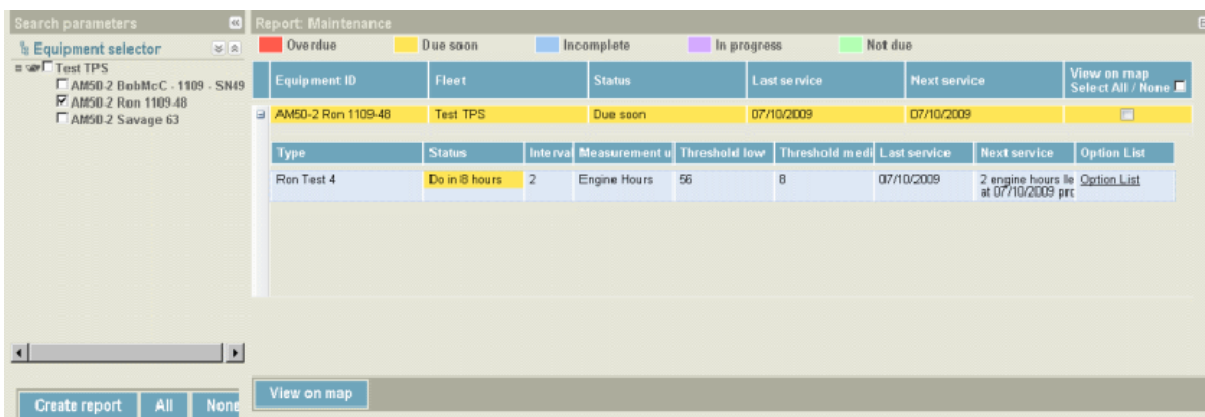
Search parameters

Equipment selector

Test TPS
AM50-2 BobMcC - 1109 - SN49
AM50-2 Ron 1109-48
AM50-2 Savage 63

Create report | All | None

Report: Maintenance

Overdue | Due soon | Incomplete | In progress | Not due

| Equipment ID | Fleet | Status | Last service | Next service | View on map Select All / None |
|---|---|---|---|---|---|
| AM50-2 Ron 1109-48 | Test TPS | Due soon | 07/10/2009 | 07/10/2009 | |

| Type | Status | Interva | Measurement u | Threshold low | Threshold medi | Last service | Next service | Option List |
|---|---|---|---|---|---|---|---|---|
| Ron Test 4 | Do in 8 hours | 2 | Engine Hours | 56 | 8 | 07/10/2009 | 2 engine hours le at 07/10/2009 prc | Option List |

View on map